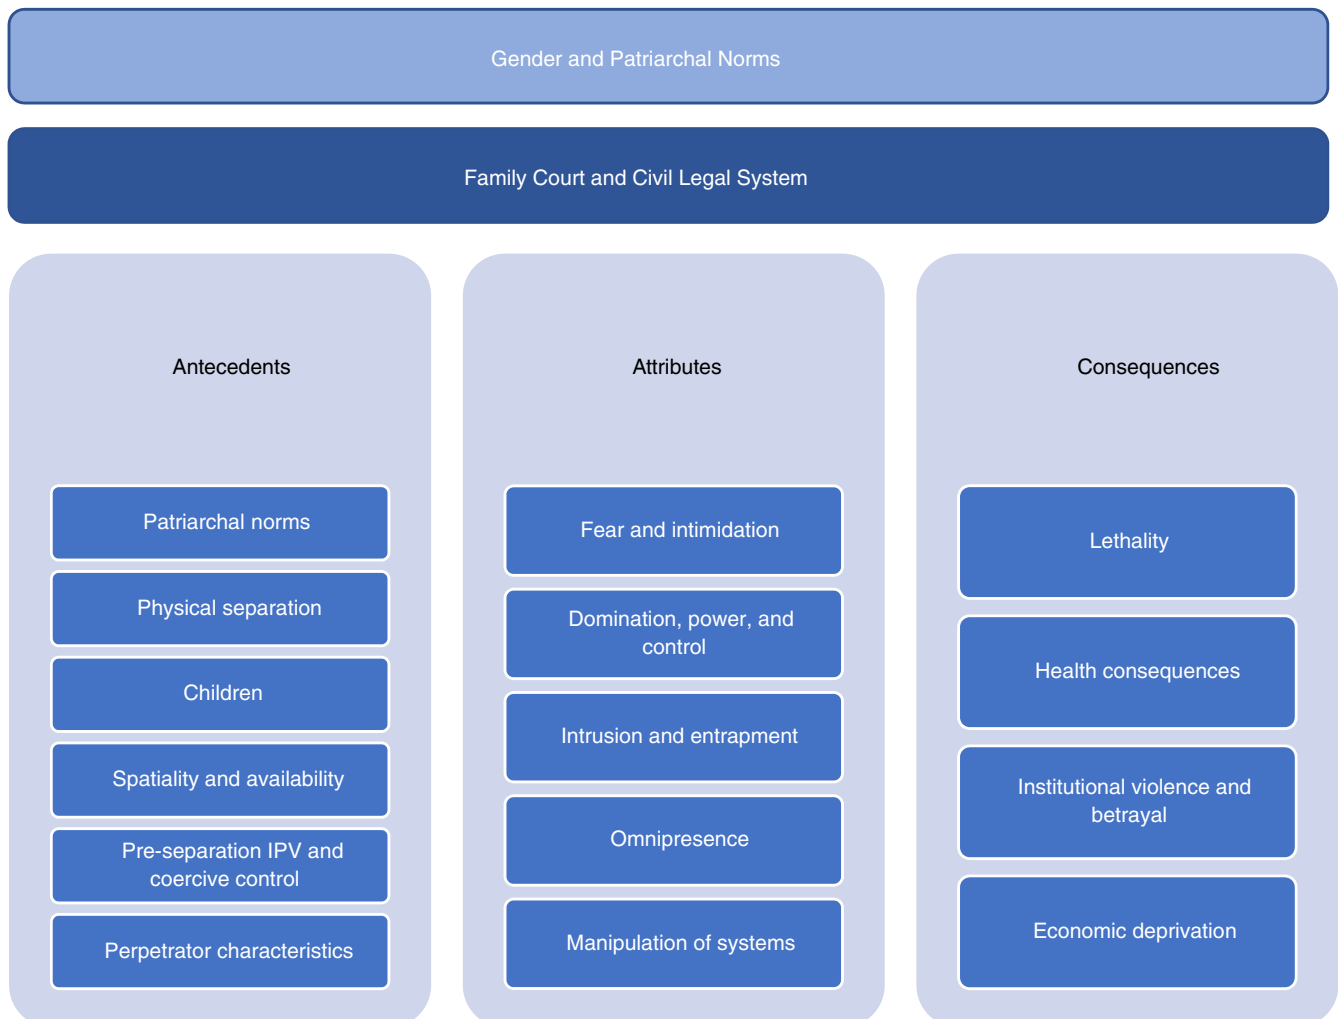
Gender and Patriarchal Norms

Family Court and Civil Legal System

Antecedents

Patriarchal norms

Physical separation

Children

Spatiality and availability

Pre-separation IPV and coercive control

Perpetrator characteristics

Attributes

Fear and intimidation

Domination, power, and control

Intrusion and entrapment

Omnipresence

Manipulation of systems

Consequences

Lethality

Health consequences

Institutional violence and betrayal

Economic deprivation